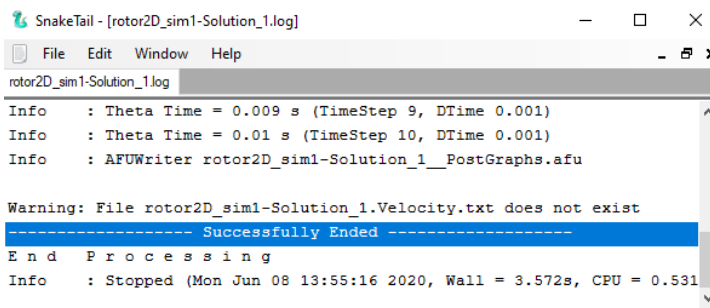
SnakeTail - [rotor2D_sim1-Solution_1.log]

File Edit Window Help

rotor2D_sim1-Solution_1.log

Info : Theta Time = 0.009 s (TimeStep 9, DTime 0.001)
Info : Theta Time = 0.01 s (TimeStep 10, DTime 0.001)
Info : AFUWriter rotor2D_sim1-Solution_1__PostGraphs.afu

Warning: File rotor2D_sim1-Solution_1.Velocity.txt does not exist
------------------ Successfully Ended ------------------
E n d  P r o c e s s i n g
Info : Stopped (Mon Jun 08 13:55:16 2020, Wall = 3.572s, CPU = 0.531